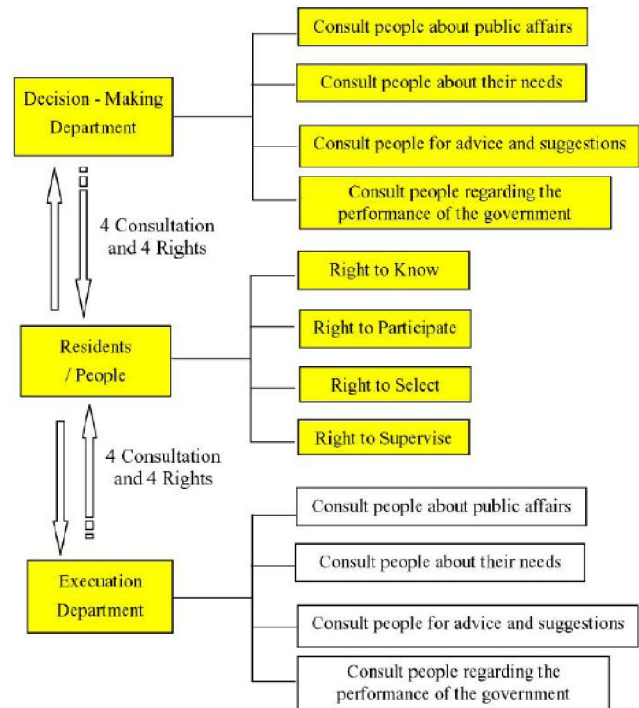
Decision - Making Department

Consult people about public affairs

Consult people about their needs

Consult people for advice and suggestions

Consult people regarding the performance of the government

4 Consultation and 4 Rights

Residents / People

Right to Know

Right to Participate

Right to Select

Right to Supervise

4 Consultation and 4 Rights

Execuation Department

Consult people about public affairs

Consult people about their needs

Consult people for advice and suggestions

Consult people regarding the performance of the government